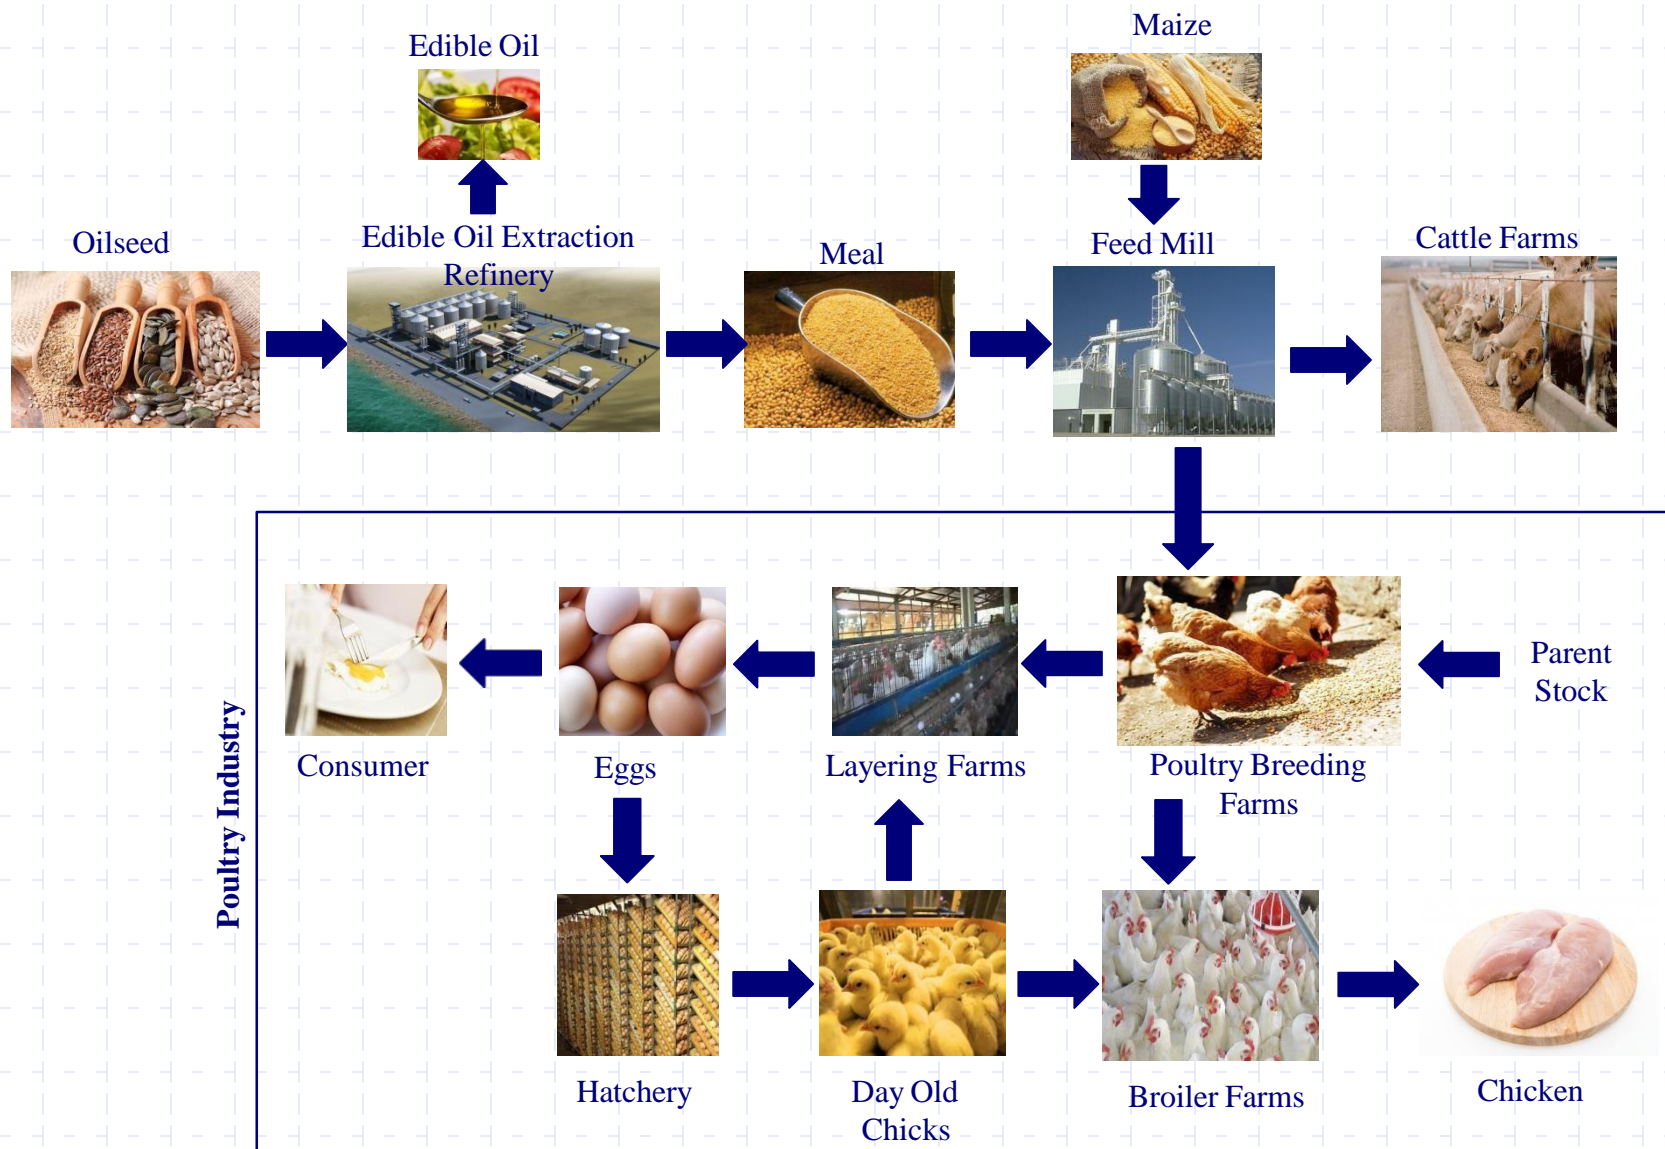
Edible Oil

Maize

Oilseed

Edible Oil Extraction Refinery

Meal

Feed Mill

Cattle Farms

Poultry Industry

Consumer

Eggs

Layering Farms

Poultry Breeding Farms

Parent Stock

Hatchery

Day Old Chicks

Broiler Farms

Chicken